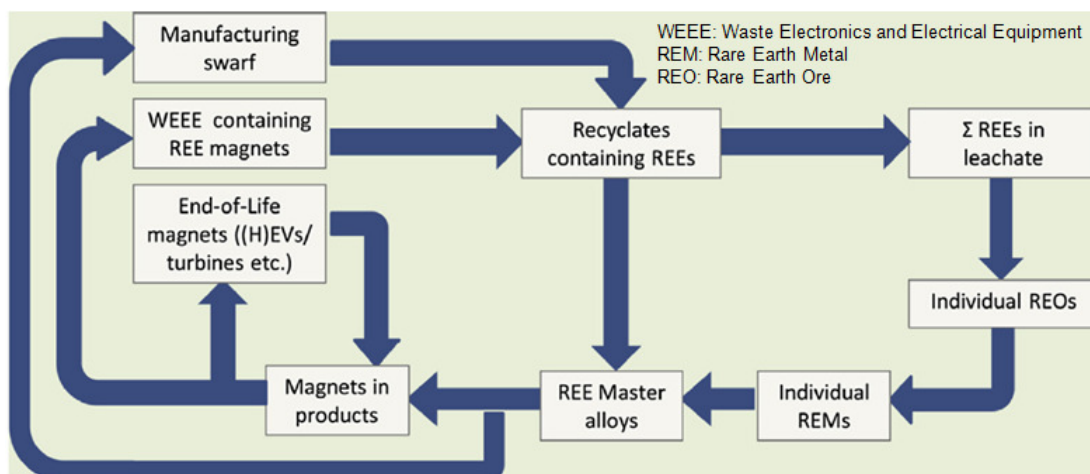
Manufacturing swarf

WEEE: Waste Electronics and Electrical Equipment
REM: Rare Earth Metal
REO: Rare Earth Ore

WEEE containing REE magnets

Recyclates containing REEs

Σ REEs in leachate

End-of-Life magnets ((H)EVs/ turbines etc.)

Individual REOs

Magnets in products

REE Master alloys

Individual REMs